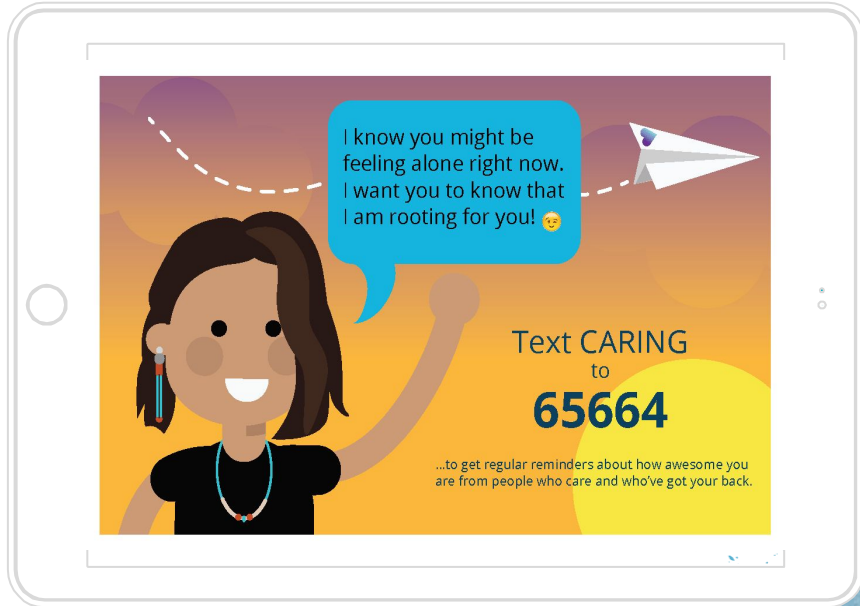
I know you might be feeling alone right now. I want you to know that I am rooting for you! 😉

Text CARING
to
65664

...to get regular reminders about how awesome you are from people who care and who've got your back.